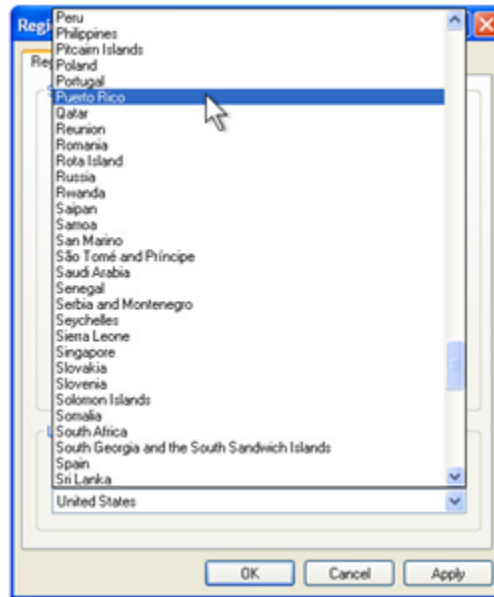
Regi
Reg
Peru
Philippines
Pitcain Islands
Poland
Portugal
Puerto Rico
Qatar
Reunion
Romania
Rota Island
Russia
Rwanda
Saipan
Samoa
San Marino
São Tomé and Príncipe
Saudi Arabia
Senegal
Serbia and Montenegro
Seychelles
Sierra Leone
Singapore
Slovakia
Slovenia
Solomon Islands
Somalia
South Africa
South Georgia and the South Sandwich Islands
Spain
Sri Lanka
United States

OK
Cancel
Apply